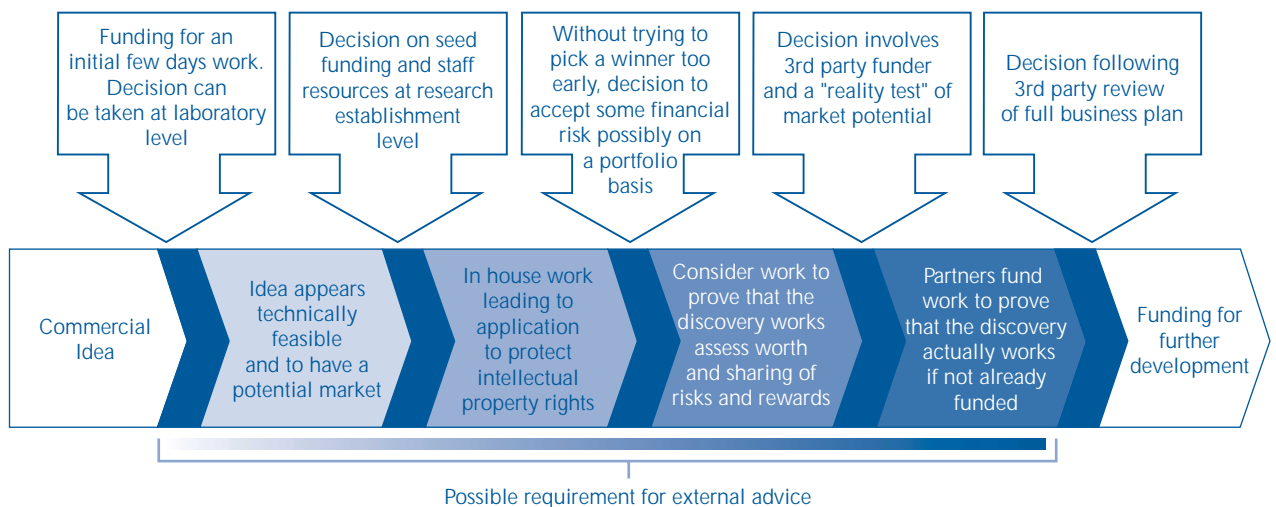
Funding for an initial few days work. Decision can be taken at laboratory level

Decision on seed funding and staff resources at research establishment level

Without trying to pick a winner too early, decision to accept some financial risk possibly on a portfolio basis

Decision involves 3rd party funder and a "reality test" of market potential

Decision following 3rd party review of full business plan

Commercial Idea

Idea appears technically feasible and to have a potential market

In house work leading to application to protect intellectual property rights

Consider work to prove that the discovery works assess worth and sharing of risks and rewards

Partners fund work to prove that the discovery actually works if not already funded

Funding for further development

Possible requirement for external advice